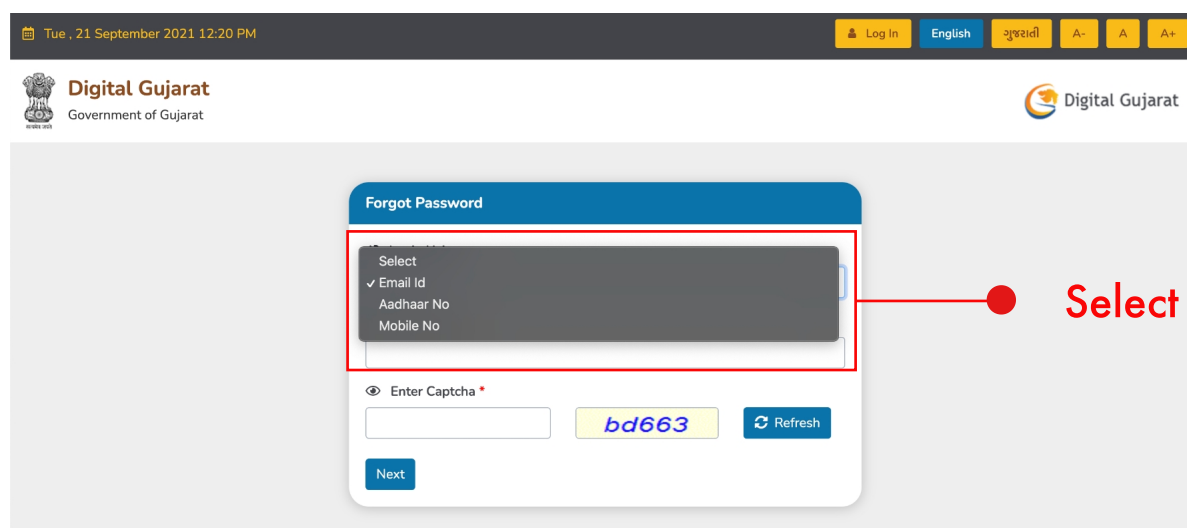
Tue , 21 September 2021 12:20 PM

Log In English ગુજરાતી A- A A+

Digital Gujarat
Government of Gujarat

सत्यमेव जयते

Digital Gujarat

Forgot Password

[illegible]

Select
✓ Email Id
Aadhaar No
Mobile No

Select

Enter Captcha *

bd663

Refresh

Next